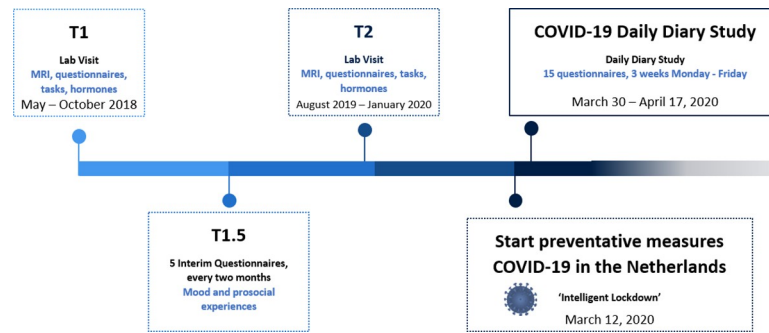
T1

Lab Visit
MRI, questionnaires, tasks, hormones
May – October 2018

T2

Lab Visit
MRI, questionnaires, tasks, hormones
August 2019 – January 2020

COVID-19 Daily Diary Study

Daily Diary Study
15 questionnaires, 3 weeks Monday - Friday
March 30 – April 17, 2020

T1.5

5 Interim Questionnaires, every two months
Mood and prosocial experiences

Start preventative measures COVID-19 in the Netherlands

'Intelligent Lockdown'
March 12, 2020